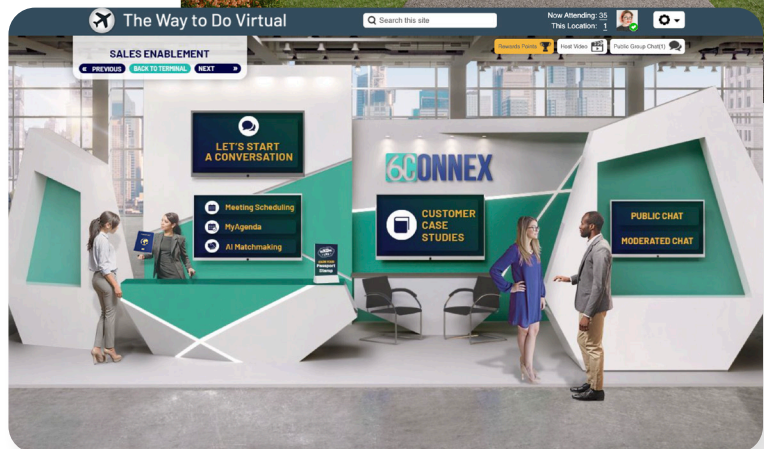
The Way to Do Virtual

Search this site

Now Attending: 35
This Location: 1

SALES ENABLEMENT

« PREVIOUS BACK TO TERMINAL NEXT »

Rewards Points Heal Video Public Group Chat(1)

LET'S START A CONVERSATION

6CONNEX

Meeting Scheduling
MyAgenda
AI Matchmaking

CUSTOMER CASE STUDIES

PUBLIC CHAT
MODERATED CHAT

Passport Stamp